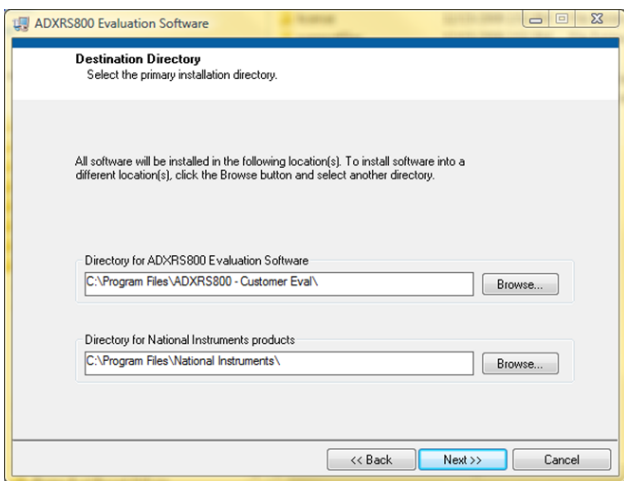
ADXRS800 Evaluation Software

Destination Directory
Select the primary installation directory.

All software will be installed in the following location(s). To install software into a different location(s), click the Browse button and select another directory.

Directory for ADXRS800 Evaluation Software
C:\Program Files\ADXRS800 - Customer Eval\
Browse...

Directory for National Instruments products
C:\Program Files\National Instruments\
Browse...

<< Back
Next >>
Cancel